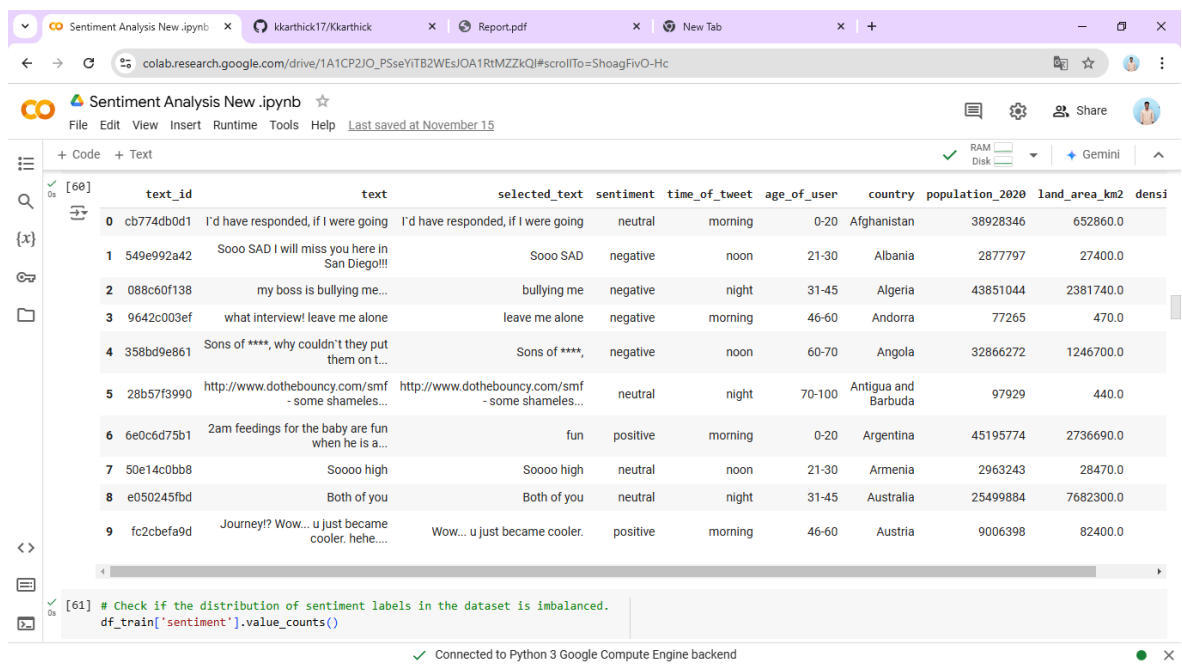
Sentiment Analysis New .ipynb × kkarthick17/Kkarthick × Report.pdf × New Tab × +

colab.research.google.com/drive/1A1CP2JO_PSseYiTB2WEsJOA1RtMZZkQI#scrollTo=ShoagFivO-Hc

CO Sentiment Analysis New .ipynb ☆
File Edit View Insert Runtime Tools Help Last saved at November 15

Share

+ Code + Text

RAM
Disk

Gemini

[60]
0s

| | text_id | text | selected_text | sentiment | time_of_tweet | age_of_user | country | population_2020 | land_area_km2 | densi |
|---|---|---|---|---|---|---|---|---|---|---|
| 0 | cb774db0d1 | I`d have responded, if I were going | I`d have responded, if I were going | neutral | morning | 0-20 | Afghanistan | 38928346 | 652860.0 | |
| 1 | 549e992a42 | Sooo SAD I will miss you here in San Diego!!! | Sooo SAD | negative | noon | 21-30 | Albania | 2877797 | 27400.0 | |
| 2 | 088c60f138 | my boss is bullying me... | bullying me | negative | night | 31-45 | Algeria | 43851044 | 2381740.0 | |
| 3 | 9642c003ef | what interview! leave me alone | leave me alone | negative | morning | 46-60 | Andorra | 77265 | 470.0 | |
| 4 | 358bd9e861 | Sons of ****, why couldn`t they put them on t... | Sons of ****, | negative | noon | 60-70 | Angola | 32866272 | 1246700.0 | |
| 5 | 28b57f3990 | http://www.dothebouncy.com/smf - some shameles... | http://www.dothebouncy.com/smf - some shameles... | neutral | night | 70-100 | Antigua and Barbuda | 97929 | 440.0 | |
| 6 | 6e0c6d75b1 | 2am feedings for the baby are fun when he is a... | fun | positive | morning | 0-20 | Argentina | 45195774 | 2736690.0 | |
| 7 | 50e14c0bb8 | Soooo high | Soooo high | neutral | noon | 21-30 | Armenia | 2963243 | 28470.0 | |
| 8 | e050245fbd | Both of you | Both of you | neutral | night | 31-45 | Australia | 25499884 | 7682300.0 | |
| 9 | fc2cbefa9d | Journey!? Wow... u just became cooler. hehe.... | Wow... u just became cooler. | positive | morning | 46-60 | Austria | 9006398 | 82400.0 | |

[61]
0s
# Check if the distribution of sentiment labels in the dataset is imbalanced.
df_train['sentiment'].value_counts()

✓ Connected to Python 3 Google Compute Engine backend